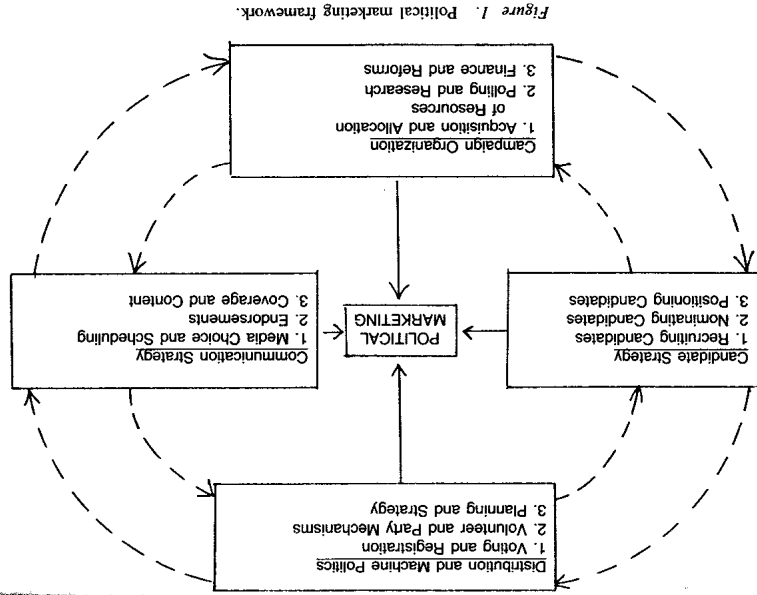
Figure 1. Political marketing framework.

Campaign Organization
1. Acquisition and Allocation of Resources
2. Polling and Research
3. Finance and Reforms

Communication Strategy
1. Media Choice and Scheduling
2. Endorsements
3. Coverage and Content

POLITICAL MARKETING

Candidate Strategy
1. Recruiting Candidates
2. Nominating Candidates
3. Positioning Candidates

Distribution and Machine Politics
1. Voting and Registration
2. Volunteer and Party Mechanisms
3. Planning and Strategy